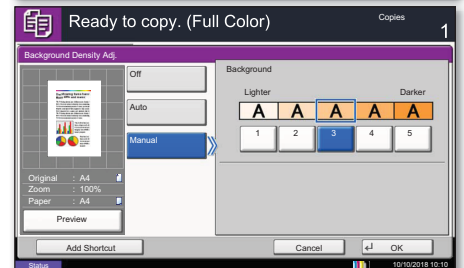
Ready to copy. (Full Color)

Copies
1

Background Density Adj.

Off

Auto

Manual

Background

Lighter

Darker

A A A A A

1 2 3 4 5

Original : A4
Zoom : 100%
Paper : A4

Preview

Add Shortcut

Cancel

OK

Status

10/10/2018 10:10